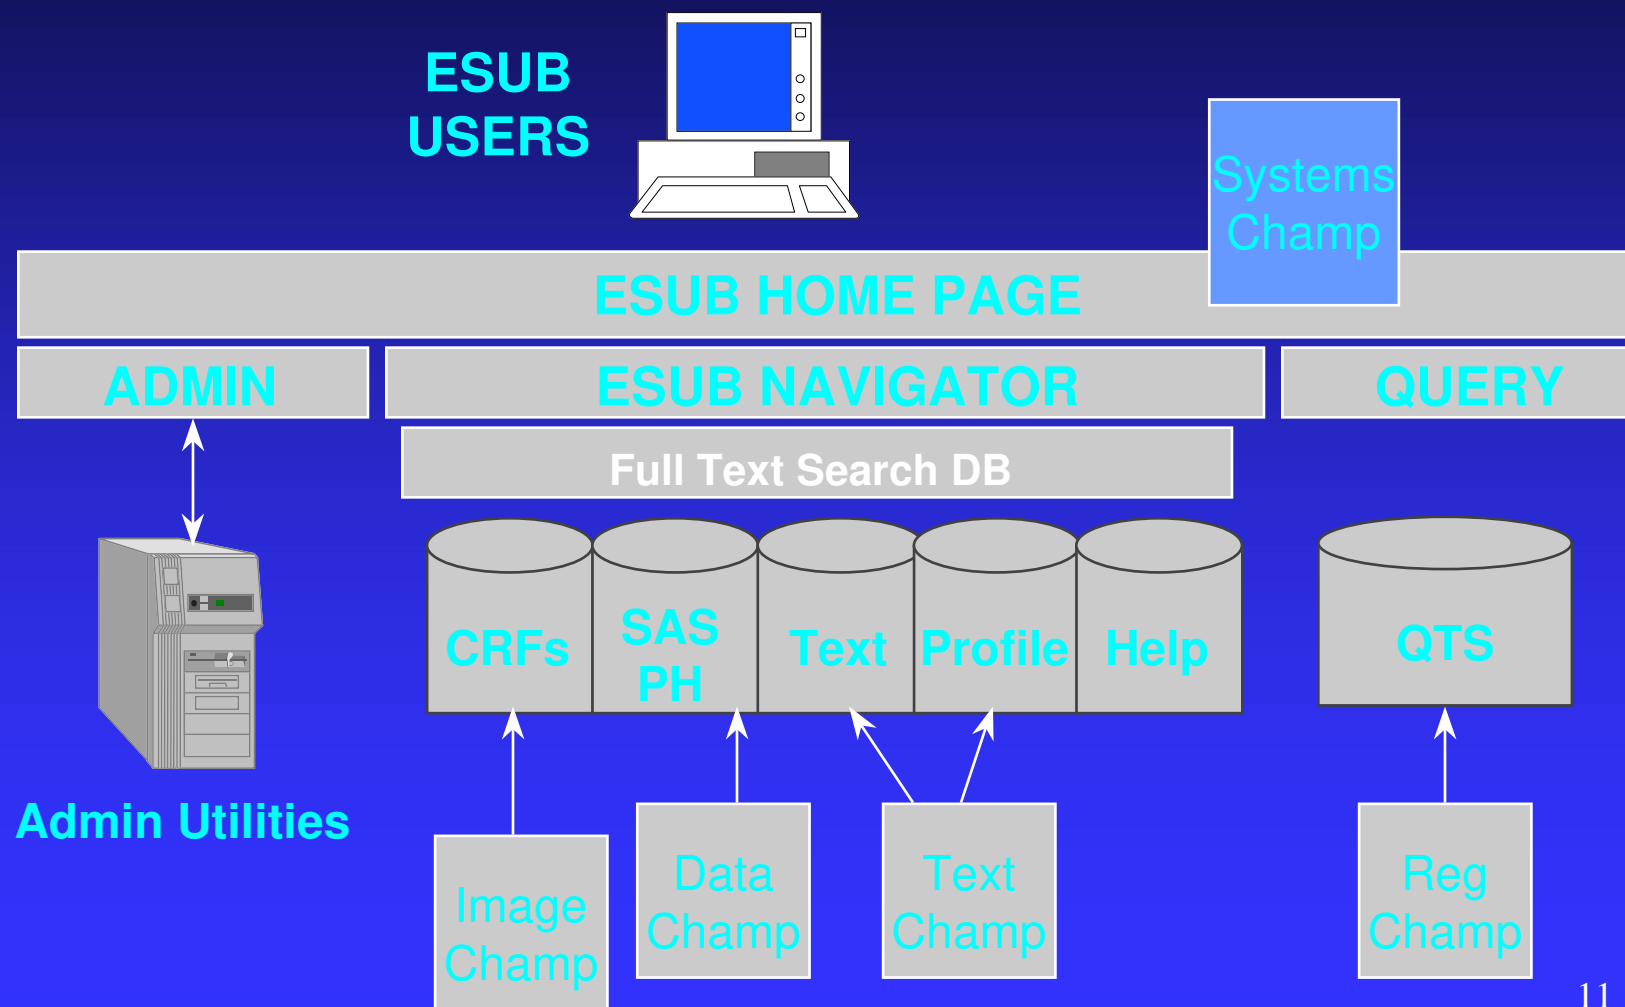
ESUB USERS

Systems Champ

ESUB HOME PAGE

ADMIN

ESUB NAVIGATOR

QUERY

Full Text Search DB

CRFs

SAS PH

Text

Profile

Help

QTS

Admin Utilities

Image Champ

Data Champ

Text Champ

Reg Champ

11